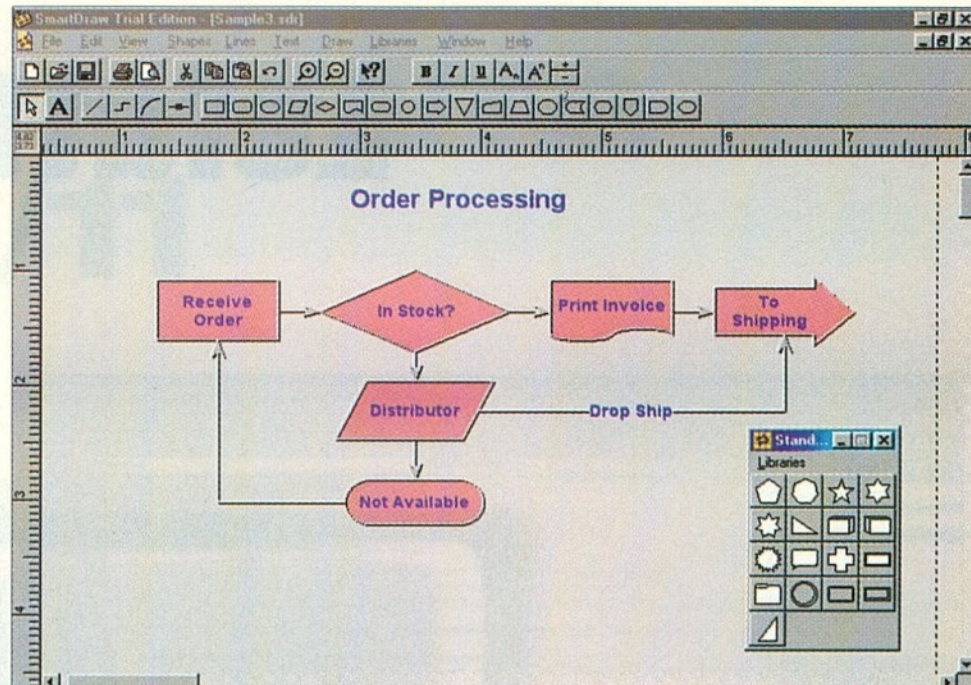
SmartDraw Trial Edition - [Sample3.sdr]

File Edit View Shapes Lines Text Draw Libraries Window Help

B I U A A

1 2 3 4 5 6 7

Order Processing

Receive Order

In Stock?

Print Invoice

To Shipping

Distributor

Drop Ship

Not Available

Stand...

Libraries

1

2

3

4